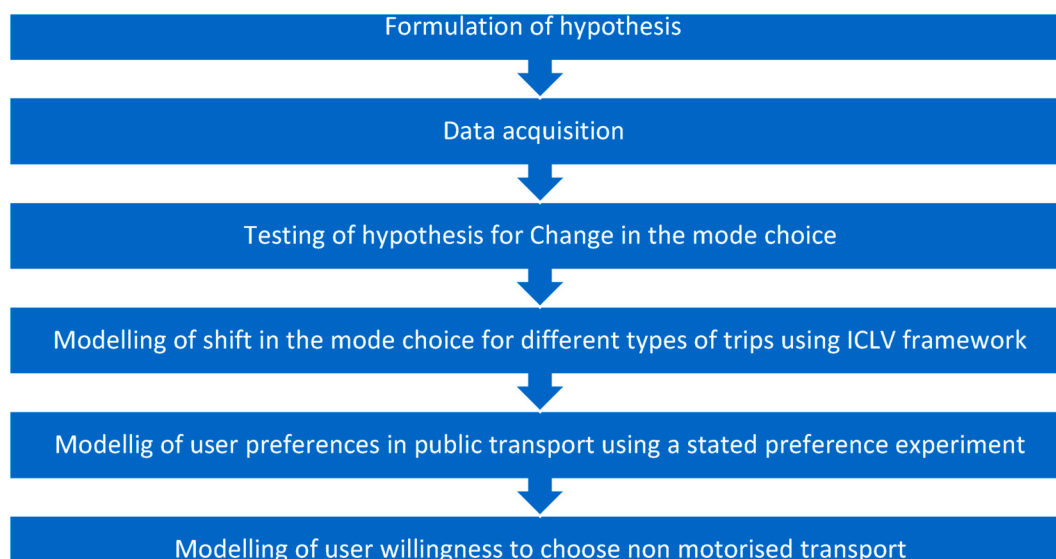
Formulation of hypothesis

Data acquisition

Testing of hypothesis for Change in the mode choice

Modelling of shift in the mode choice for different types of trips using ICLV framework

Modellig of user preferences in public transport using a stated preference experiment

Modelling of user willingness to choose non motorised transport